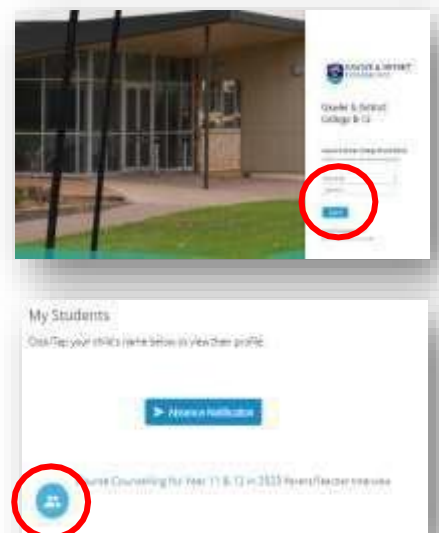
Gouler & District College B-12

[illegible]

Login

My Students

Click/Tap your child's name below to view their profile.

Absence Notification

Course Counselling for Year 11 & 12 in 2023 Parent/Teacher Interview